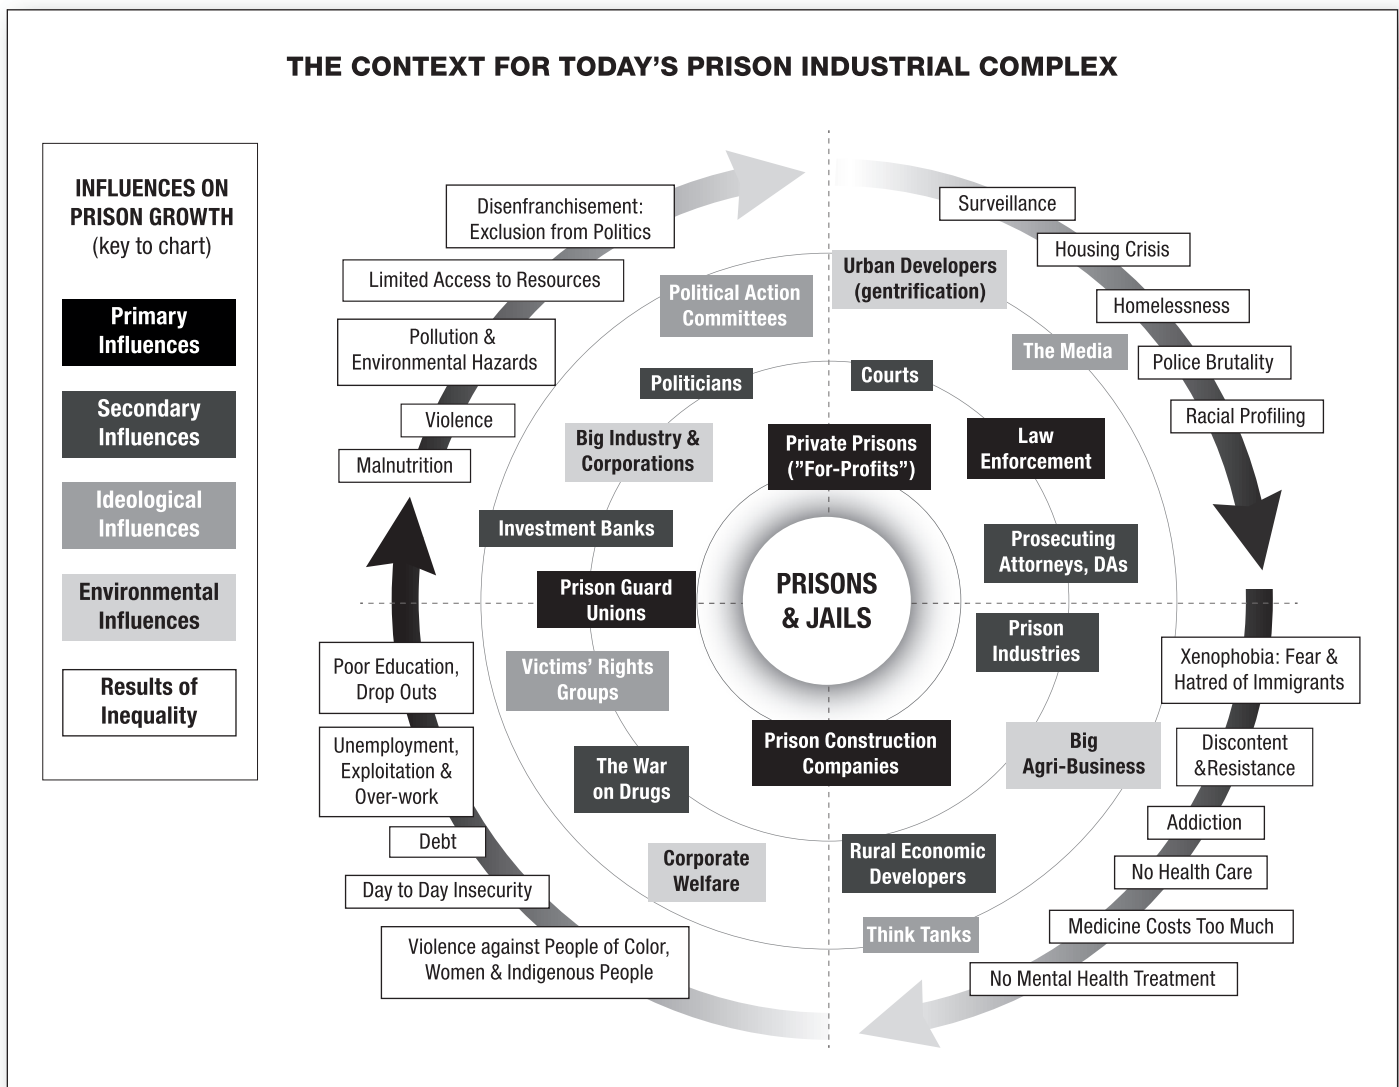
THE CONTEXT FOR TODAY'S PRISON INDUSTRIAL COMPLEX

INFLUENCES ON PRISON GROWTH (key to chart)

Primary Influences

Secondary Influences

Ideological Influences

Environmental Influences

Results of Inequality

Disenfranchisement: Exclusion from Politics

Limited Access to Resources

Pollution & Environmental Hazards

Violence

Malnutrition

Surveillance

Housing Crisis

Homelessness

Police Brutality

Racial Profiling

Political Action Committees

Urban Developers (gentrification)

The Media

Politicians

Courts

Big Industry & Corporations

Private Prisons ("For-Profits")

Law Enforcement

Investment Banks

Prosecuting Attorneys, DAs

Prison Guard Unions

PRISONS & JAILS

Prison Industries

Victims' Rights Groups

Prison Construction Companies

Big Agri-Business

The War on Drugs

Corporate Welfare

Rural Economic Developers

Think Tanks

Poor Education, Drop Outs

Unemployment, Exploitation & Over-work

Debt

Day to Day Insecurity

Violence against People of Color, Women & Indigenous People

Xenophobia: Fear & Hatred of Immigrants

Discontent &Resistance

Addiction

No Health Care

Medicine Costs Too Much

No Mental Health Treatment